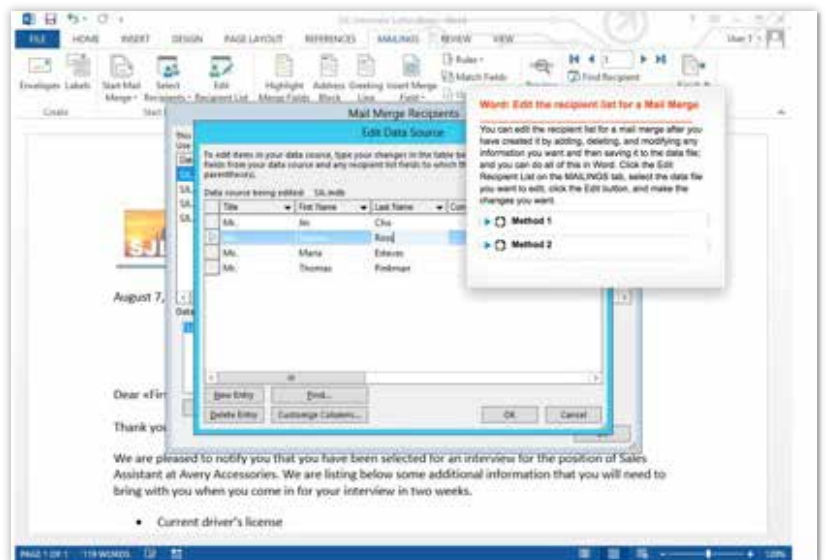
FILE HOME INSERT DESIGN PAGE LAYOUT REFERENCES MAILINGS REVIEW VIEW

Envelopes Labels Start Mail Merge Select Recipients Edit Recipient List Highlight Merge Fields Address Block Greeting Line Insert Merge Field Rules Match Fields Find Recipient

Create

Mail Merge Recipients

Edit Data Source

To edit items in your data source, type your changes in the table below. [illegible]

Data source being edited: SJL.mdb

| Title | First Name | Last Name |
|---|---|---|
| Mr. | Jin | Cho |
| Mr. | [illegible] | Ross |
| Ms. | Maria | Esteves |
| Mr. | Thomas | Pinkman |

New Entry Find...

Delete Entry Customize Columns...

OK Cancel

Word: Edit the recipient list for a Mail Merge

You can edit the recipient list for a mail merge after you have created it by adding, deleting, and modifying any information you want and then saving it to the data file; and you can do all of this in Word. Click the Edit Recipient List on the MAILINGS tab, select the data file you want to edit, click the Edit button, and make the changes you want.

Method 1

Method 2

August 7,

Dear «Fir

Thank yo

We are pleased to notify you that you have been selected for an interview for the position of Sales Assistant at Avery Accessories. We are listing below some additional information that you will need to bring with you when you come in for your interview in two weeks.

• Current driver's license

PAGE 1 OF 1 119 WORDS